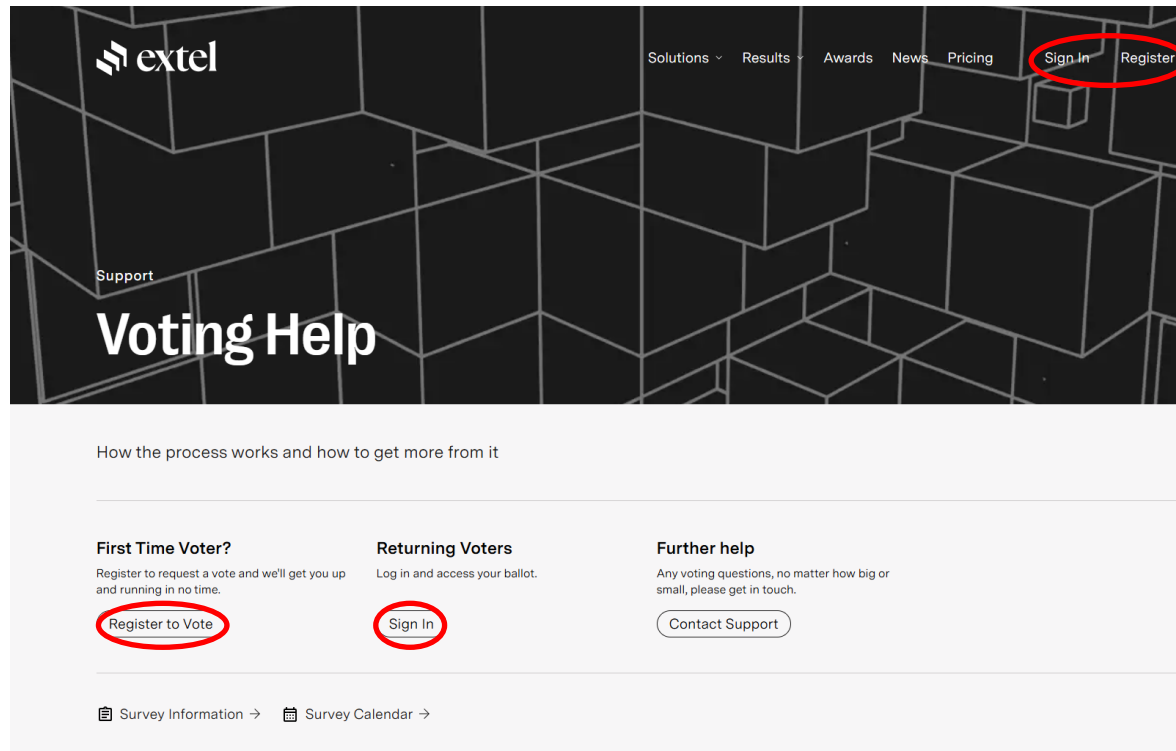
extel

Solutions Results Awards News Pricing Sign In Register

Support

Voting Help

How the process works and how to get more from it

First Time Voter?

Register to request a vote and we'll get you up and running in no time.

Register to Vote

Returning Voters

Log in and access your ballot.

Sign In

Further help

Any voting questions, no matter how big or small, please get in touch.

Contact Support

Survey Information →

Survey Calendar →